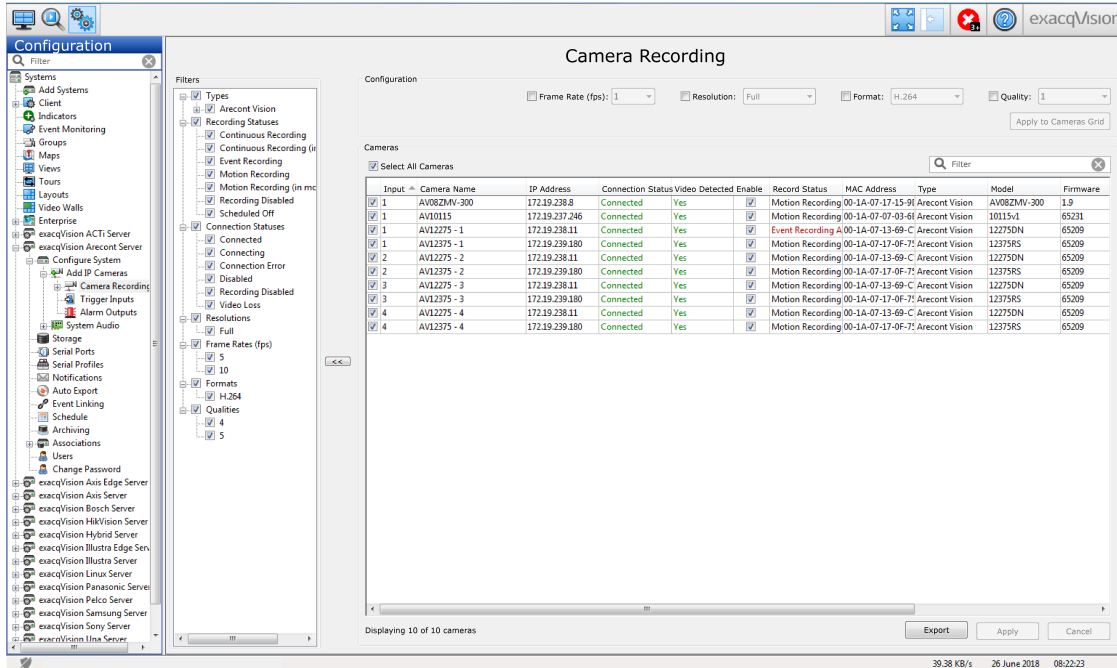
exacqVision

Configuration

Filter

Systems
Add Systems
Client
Indicators
Event Monitoring
Groups
Maps
Views
Tours
Layouts
Video Walls
Enterprise
exacqVision ACTi Server
exacqVision Arecont Server
Configure System
Add IP Cameras
Camera Recording
Trigger Inputs
Alarm Outputs
System Audio
Storage
Serial Ports
Serial Profiles
Notifications
Auto Export
Event Linking
Schedule
Archiving
Associations
Users
Change Password
exacqVision Axis Edge Server
exacqVision Axis Server
exacqVision Bosch Server
exacqVision HikVision Server
exacqVision Hybrid Server
exacqVision Illustra Edge Serv
exacqVision Illustra Server
exacqVision Linux Server
exacqVision Panasonic Server
exacqVision Pelco Server
exacqVision Samsung Server
exacqVision Sony Server
exacqVision Una Server

Camera Recording

Filters
Types
Arecont Vision
Recording Statuses
Continuous Recording
Continuous Recording (in
Event Recording
Motion Recording
Motion Recording (in mo
Recording Disabled
Scheduled Off
Connection Statuses
Connected
Connecting
Connection Error
Disabled
Recording Disabled
Video Loss
Resolutions
Full
Frame Rates (fps)
5
10
Formats
H.264
Qualities
4
5

<<

Configuration
Frame Rate (fps): 1
Resolution: Full
Format: H.264
Quality: 1
Apply to Cameras Grid

Cameras
Select All Cameras
Filter

| Input | Camera Name | IP Address | Connection Status | Video Detected | Enable | Record Status | MAC Address | Type | Model | Firmware |
|---|---|---|---|---|---|---|---|---|---|---|
| 1 | AV08ZMV-300 | 172.19.238.8 | Connected | Yes | | Motion Recording | 00-1A-07-17-15-9 | Arecont Vision | AV08ZMV-300 | 1.9 |
| 1 | AV10115 | 172.19.237.246 | Connected | Yes | | Motion Recording | 00-1A-07-07-03-6 | Arecont Vision | 10115v1 | 65231 |
| 1 | AV12275 - 1 | 172.19.238.11 | Connected | Yes | | Event Recording A | 00-1A-07-13-69-C | Arecont Vision | 12275DN | 65209 |
| 1 | AV12375 - 1 | 172.19.239.180 | Connected | Yes | | Motion Recording | 00-1A-07-17-0F-7 | Arecont Vision | 12375RS | 65209 |
| 2 | AV12275 - 2 | 172.19.238.11 | Connected | Yes | | Motion Recording | 00-1A-07-13-69-C | Arecont Vision | 12275DN | 65209 |
| 2 | AV12375 - 2 | 172.19.239.180 | Connected | Yes | | Motion Recording | 00-1A-07-17-0F-7 | Arecont Vision | 12375RS | 65209 |
| 3 | AV12275 - 3 | 172.19.238.11 | Connected | Yes | | Motion Recording | 00-1A-07-13-69-C | Arecont Vision | 12275DN | 65209 |
| 3 | AV12375 - 3 | 172.19.239.180 | Connected | Yes | | Motion Recording | 00-1A-07-17-0F-7 | Arecont Vision | 12375RS | 65209 |
| 4 | AV12275 - 4 | 172.19.238.11 | Connected | Yes | | Motion Recording | 00-1A-07-13-69-C | Arecont Vision | 12275DN | 65209 |
| 4 | AV12375 - 4 | 172.19.239.180 | Connected | Yes | | Motion Recording | 00-1A-07-17-0F-7 | Arecont Vision | 12375RS | 65209 |

Displaying 10 of 10 cameras
Export
Apply
Cancel

39.38 KB/s 26 June 2018 08:22:23